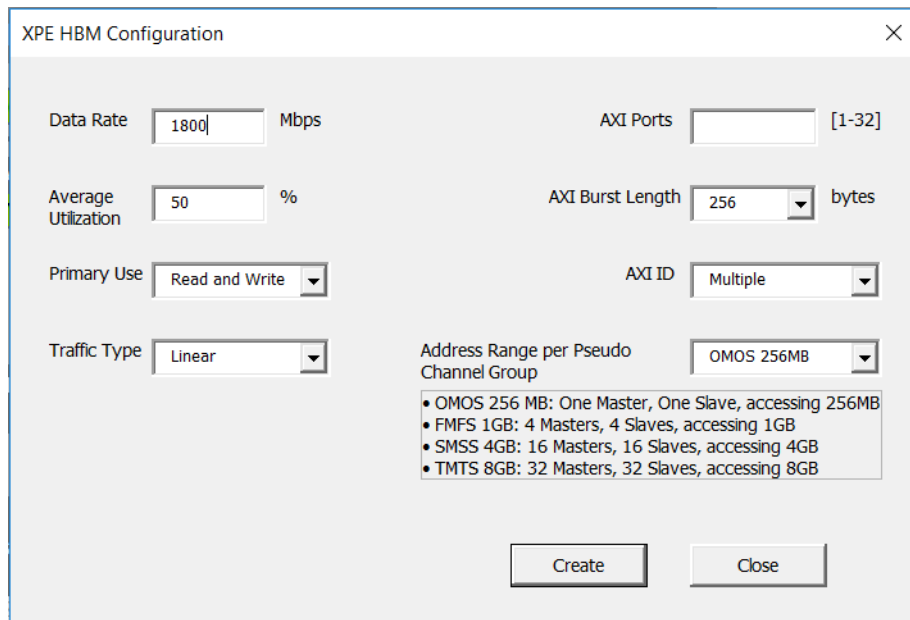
XPE HBM Configuration

Data Rate 1800 Mbps

AXI Ports [1-32]

Average Utilization 50 %

AXI Burst Length 256 bytes

Primary Use Read and Write

AXI ID Multiple

Traffic Type Linear

Address Range per Pseudo Channel Group OMOS 256MB

• OMOS 256 MB: One Master, One Slave, accessing 256MB
• FMFS 1GB: 4 Masters, 4 Slaves, accessing 1GB
• SMSS 4GB: 16 Masters, 16 Slaves, accessing 4GB
• TMTS 8GB: 32 Masters, 32 Slaves, accessing 8GB

Create Close